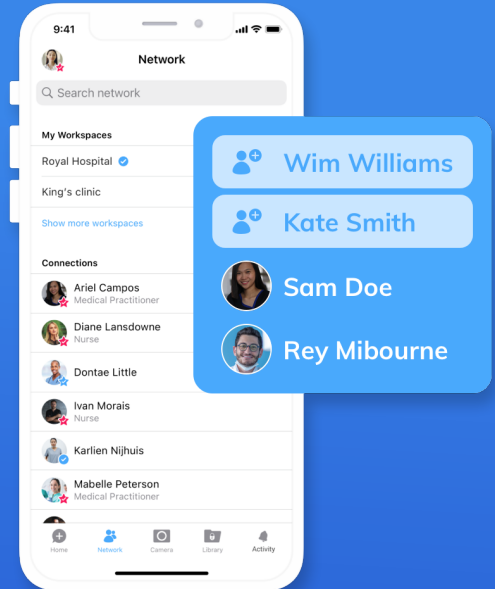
9:41

Network

Search network

My Workspaces

Royal Hospital

King's clinic

Show more workspaces

Connections

Ariel Campos
Medical Practitioner

Diane Lansdowne
Nurse

Dontae Little

Ivan Morais
Nurse

Karlien Nijhuis

Mabelle Peterson
Medical Practitioner

Home Network Camera Library Activity

Wim Williams

Kate Smith

Sam Doe

Rey Mibourne